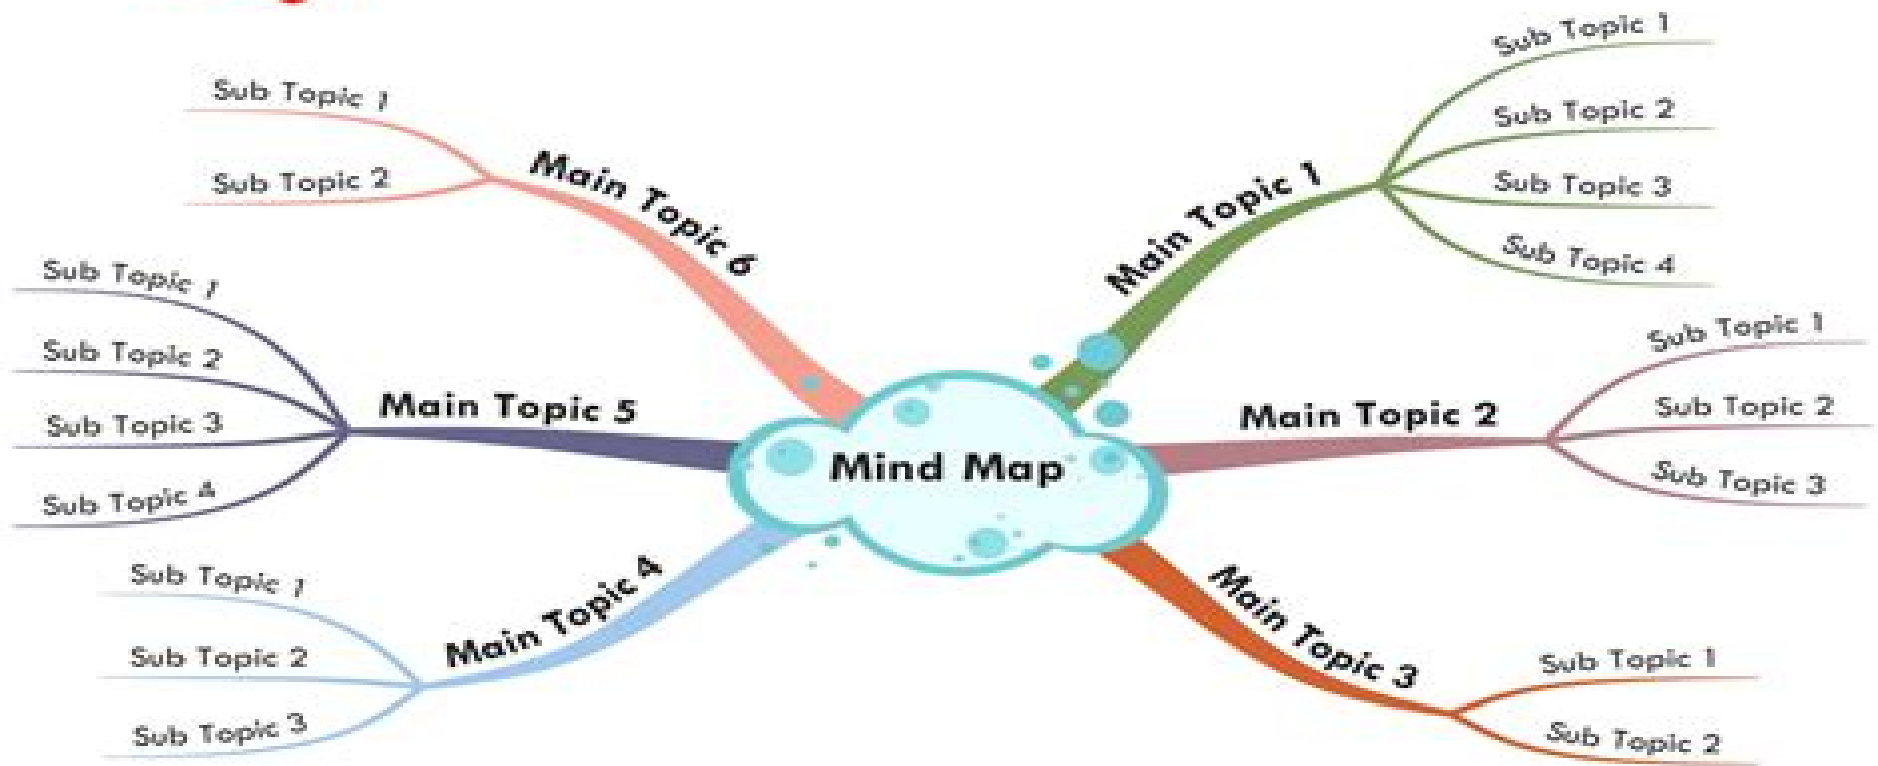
Mind Map

Main Topic 1
Sub Topic 1
Sub Topic 2
Sub Topic 3
Sub Topic 4

Main Topic 2
Sub Topic 1
Sub Topic 2
Sub Topic 3

Main Topic 3
Sub Topic 1
Sub Topic 2

Main Topic 4
Sub Topic 1
Sub Topic 2
Sub Topic 3

Main Topic 5
Sub Topic 1
Sub Topic 2
Sub Topic 3
Sub Topic 4

Main Topic 6
Sub Topic 1
Sub Topic 2